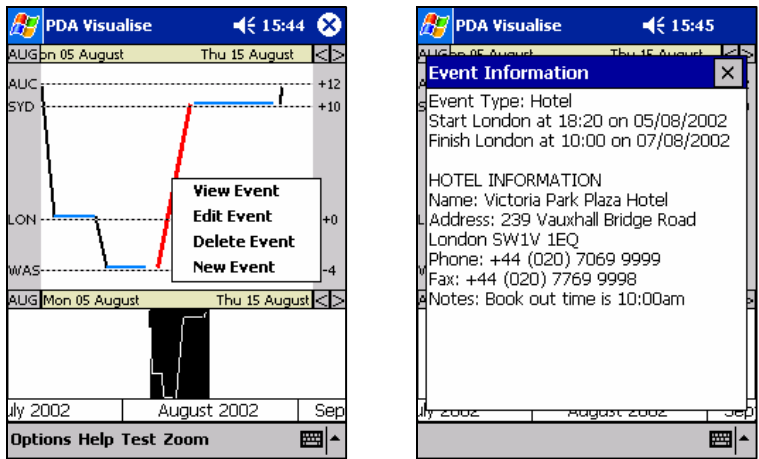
PDA Visualise 15:44

AUG on 05 August Thu 15 August

AUC +12
SYD +10

LON +0

WAS -4

View Event
Edit Event
Delete Event
New Event

AUG Mon 05 August Thu 15 August

uly 2002 August 2002 Sep

Options Help Test Zoom

PDA Visualise 15:45

AUG on 05 August Thu 15 August

Event Information

Event Type: Hotel
Start London at 18:20 on 05/08/2002
Finish London at 10:00 on 07/08/2002

HOTEL INFORMATION
Name: Victoria Park Plaza Hotel
Address: 239 Vauxhall Bridge Road
London SW1V 1EQ
Phone: +44 (020) 7069 9999
Fax: +44 (020) 7769 9998
Notes: Book out time is 10:00am

uly 2002 August 2002 Sep